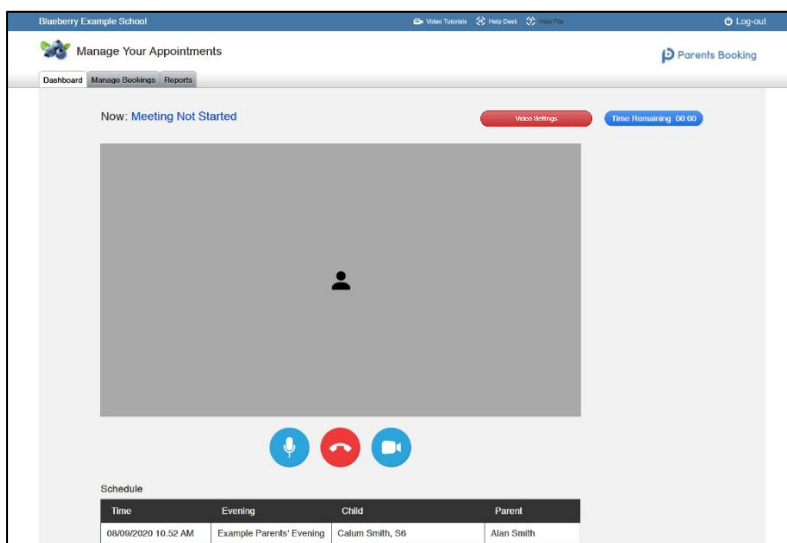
Blueberry Example School

Video Tutorials Help Desk Help File

Log-out

Manage Your Appointments

Parents Booking

Dashboard Manage Bookings Reports

Now: Meeting Not Started

Video Settings

Time Remaining: 00:00

Schedule

| Time | Evening | Child | Parent |
|---|---|---|---|
| 08/09/2020 10.52 AM | Example Parents' Evening | Calum Smith, S6 | Alan Smith |